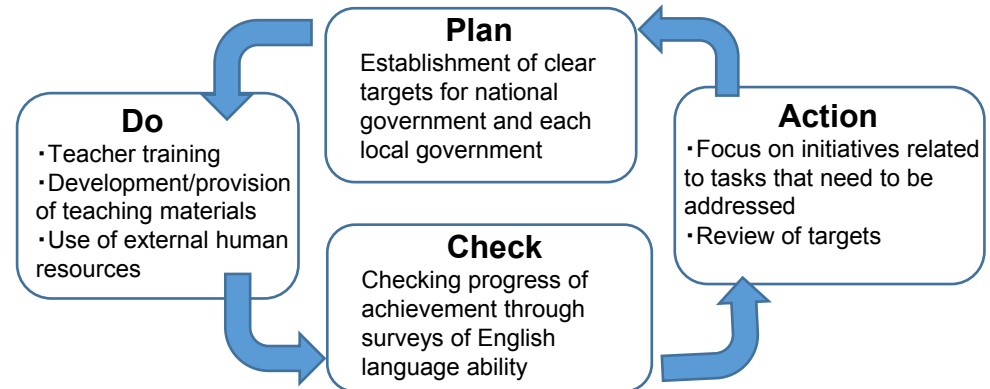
Plan
Establishment of clear targets for national government and each local government

Do
・Teacher training
・Development/provision of teaching materials
・Use of external human resources

Check
Checking progress of achievement through surveys of English language ability

Action
・Focus on initiatives related to tasks that need to be addressed
・Review of targets